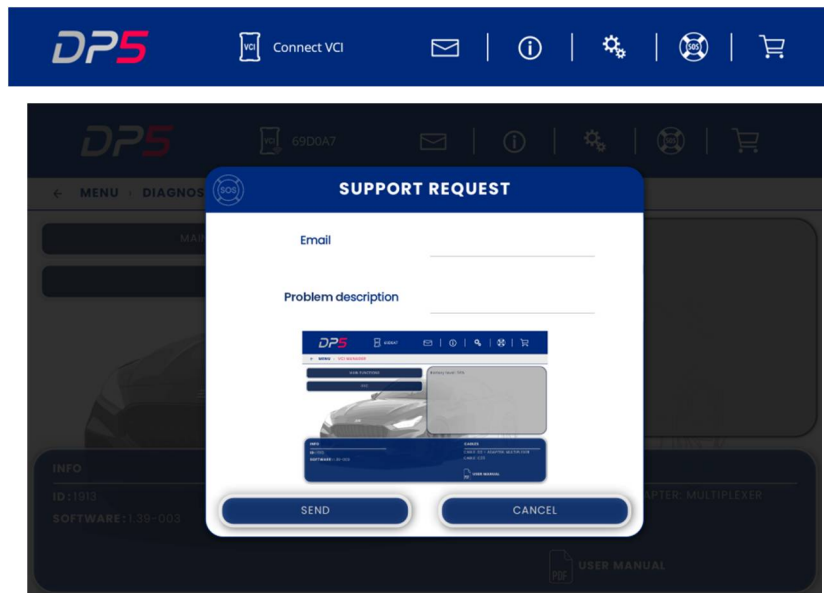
DP5
VCI Connect VCI
SOS

DP5
VCI 69D0A7
SOS
← MENU › DIAGNOS
MAI

SOS
SUPPORT REQUEST
Email
Problem description

DP5 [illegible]
MENU VCI MANAGER
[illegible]
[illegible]
Battery level: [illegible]
INFO
ID: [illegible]
SOFTWARE: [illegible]
CABLES
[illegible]
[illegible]
USER MANUAL

SEND
CANCEL

INFO
ID: 1913
SOFTWARE: 1.39-003
APTER: MULTIPLEXER
PDF USER MANUAL